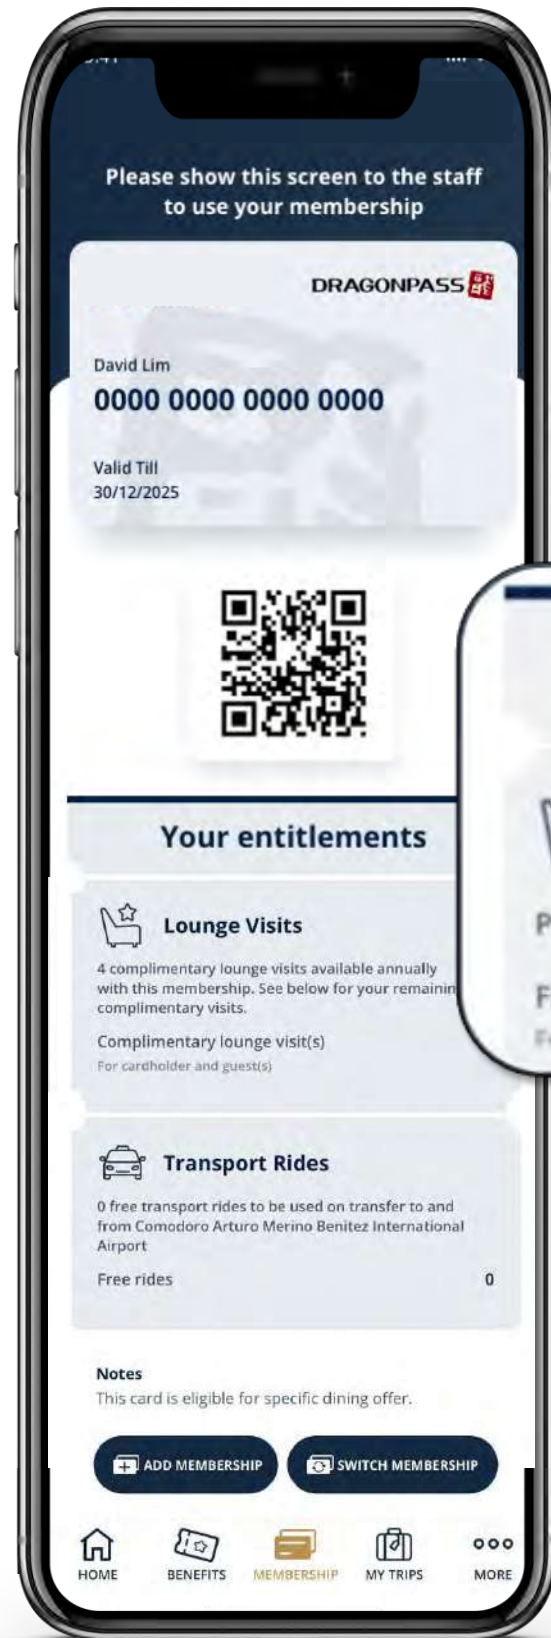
Please show this screen to the staff to use your membership

DRAGONPASS

David Lim
0000 0000 0000 0000

Valid Till
30/12/2025

Your entitlements

Lounge Visits
4 complimentary lounge visits available annually with this membership. See below for your remainin complimentary visits.
Complimentary lounge visit(s)
For cardholder and guest(s)

Transport Rides
0 free transport rides to be used on transfer to and from Comodoro Arturo Merino Benitez International Airport
Free rides 0

Notes
This card is eligible for specific dining offer.

ADD MEMBERSHIP
SWITCH MEMBERSHIP

HOME
BENEFITS
MEMBERSHIP
MY TRIPS
MORE